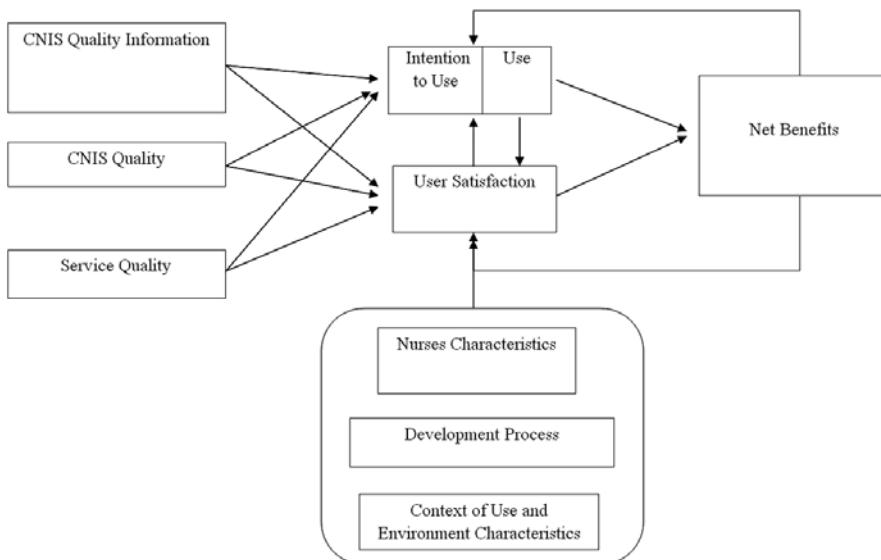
CNIS Quality Information

CNIS Quality

Service Quality

Intention to Use

Use

User Satisfaction

Net Benefits

Nurses Characteristics

Development Process

Context of Use and Environment Characteristics